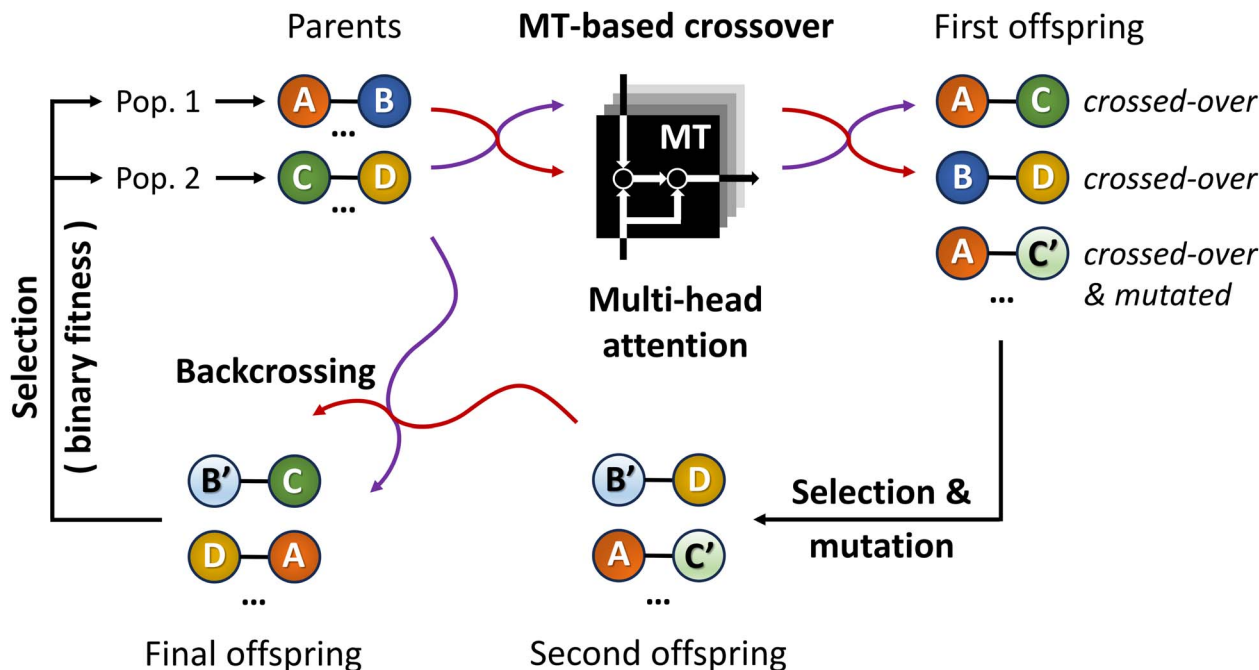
Parents

MT-based crossover

First offspring

Pop. 1

A B

...

Pop. 2

C D

...

MT

Multi-head attention

A C crossed-over

B D crossed-over

A C' crossed-over & mutated

...

Selection ( binary fitness )

Backcrossing

B' C

D A

...

Final offspring

B' D

A C'

...

Second offspring

Selection & mutation